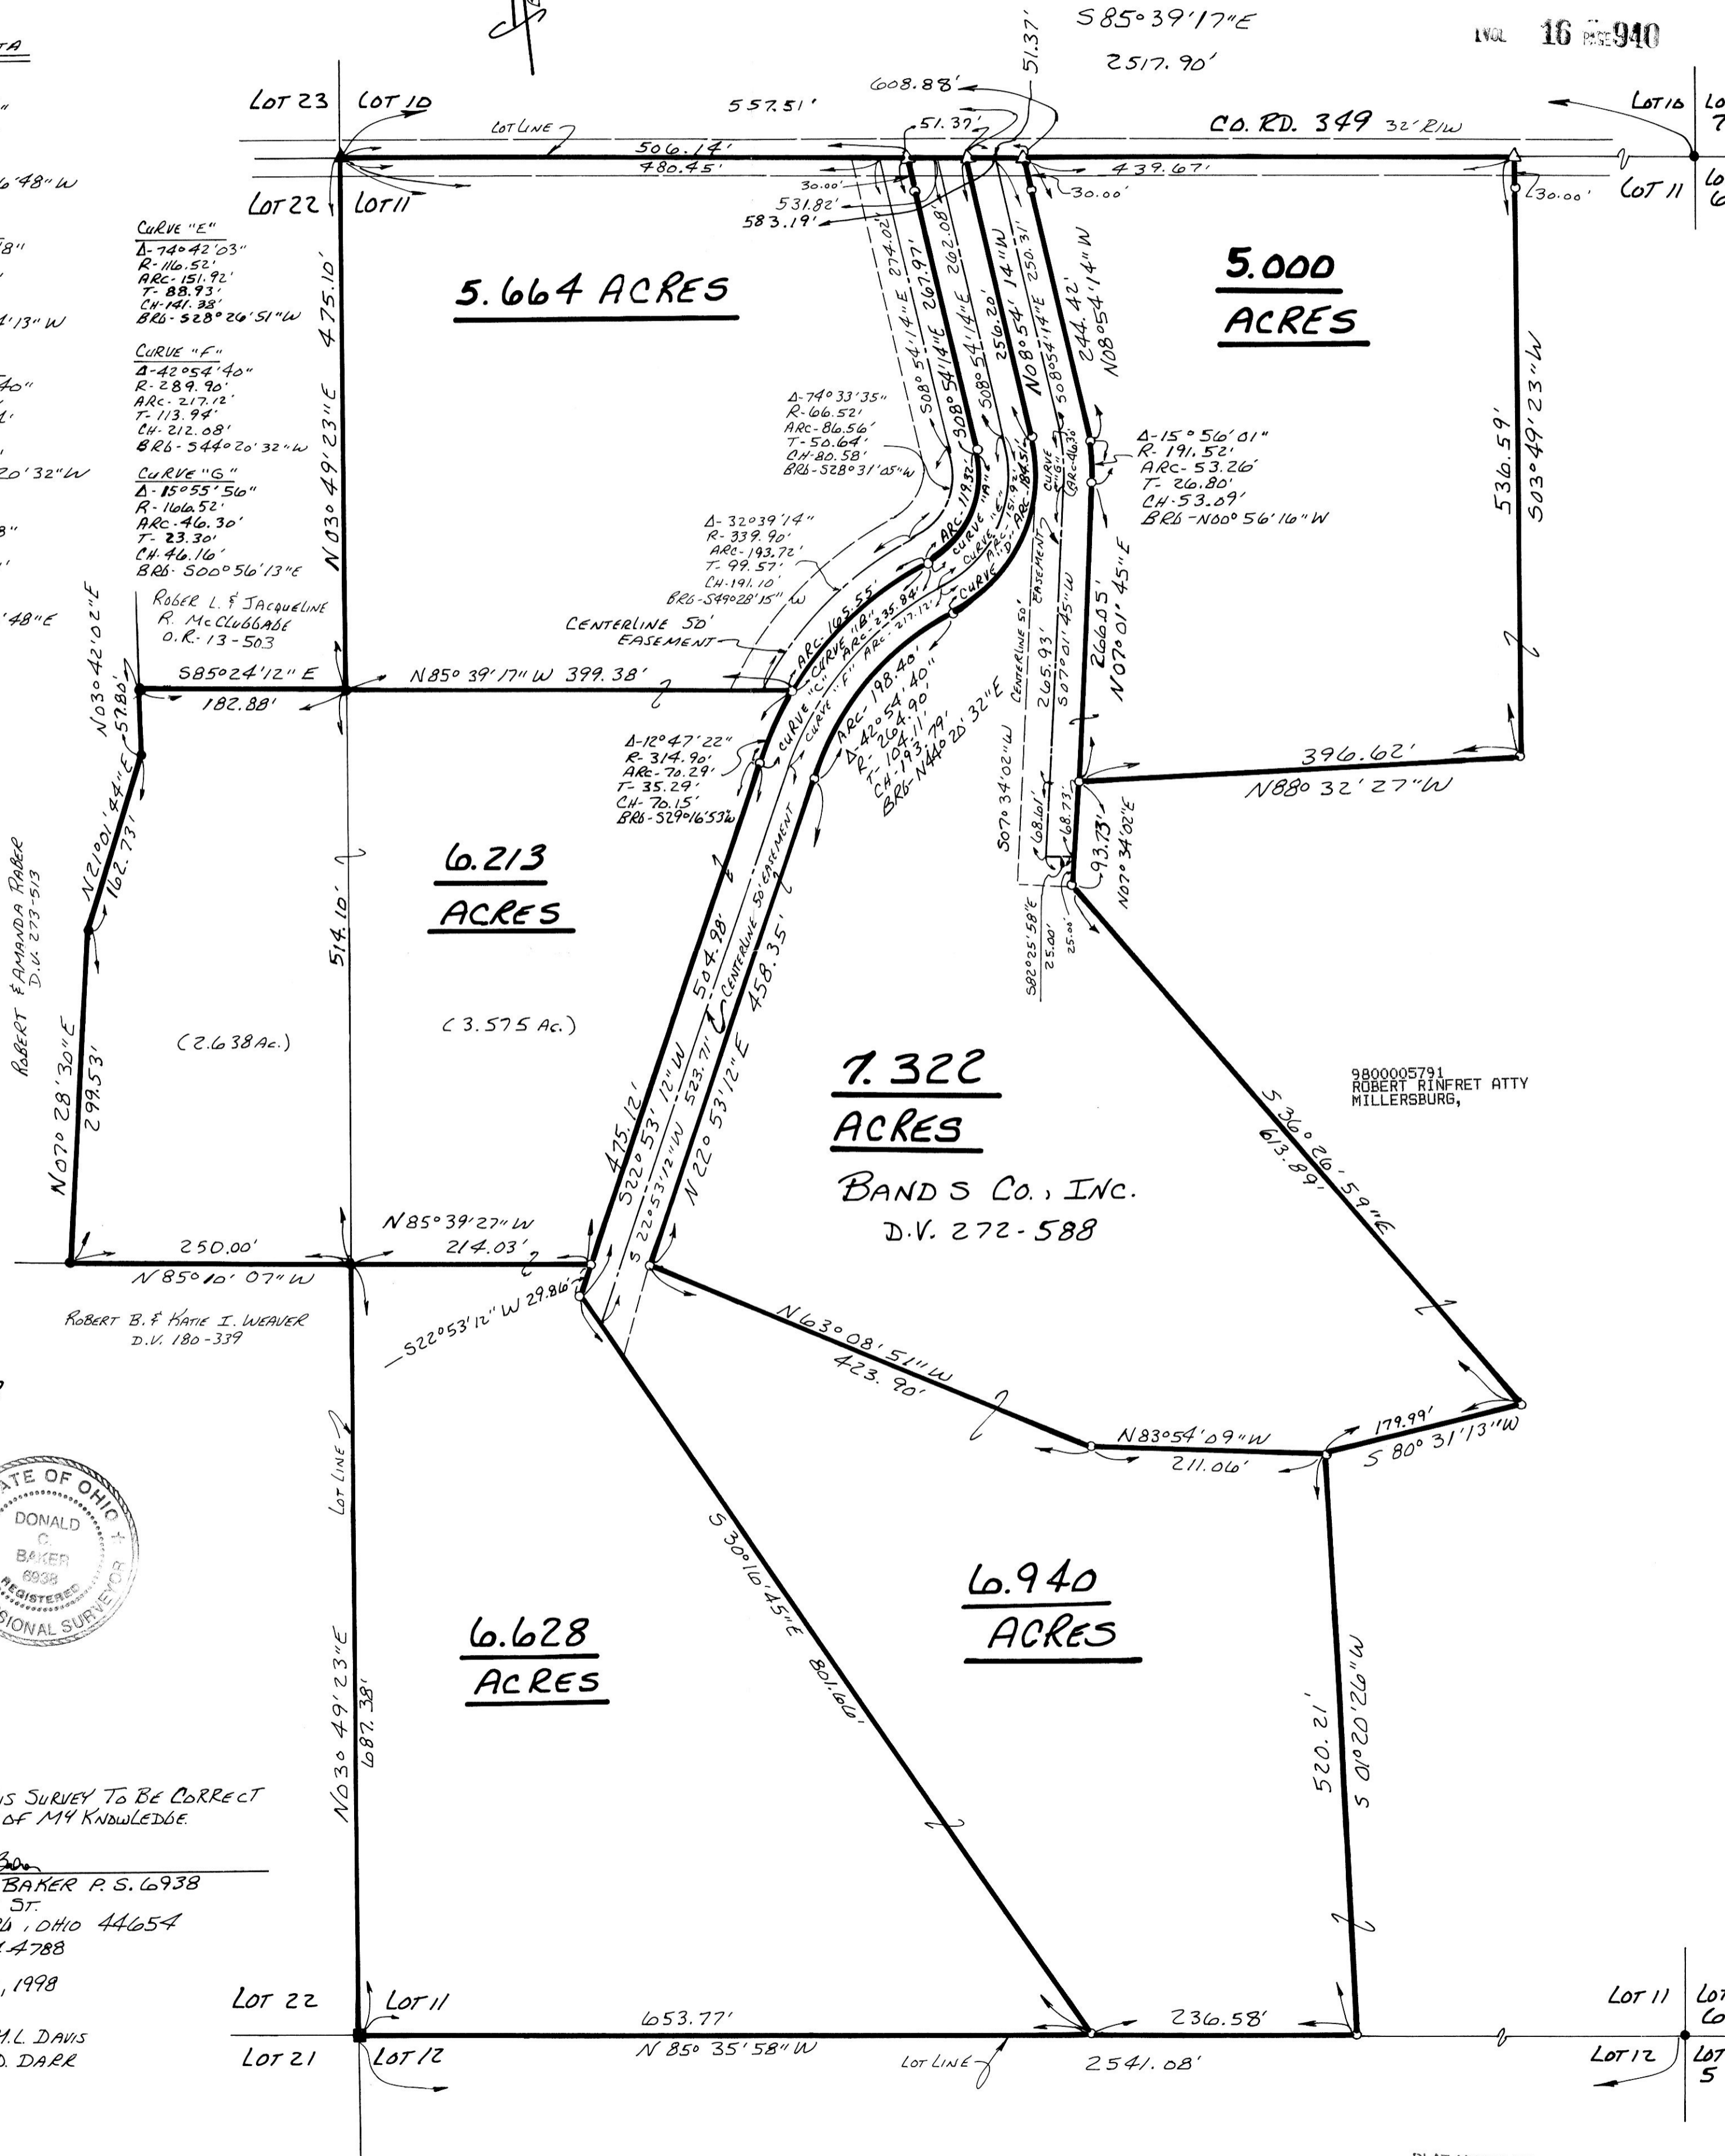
VOL 16 PAGE 940

S85°39'17"E
2517.90'
51.37'
608.88'
51.37'
557.51'
CO. RD. 349 32' R/W
LOT 23
LOT 10
LOT LINE
506.14'
480.45'
439.67'
LOT 10
LOT 22
LOT 11
LOT 11
30.00'
30.00'
30.00'
531.82'
583.19'

CURVE "E"
Δ-74°42'03"
R-116.52'
ARC-151.92'
T-88.93'
CH-141.38'
BRG-S28°26'51"W

CURVE "F"
Δ-42°54'40"
R-289.90'
ARC-217.12'
T-113.94'
CH-212.08'
BRG-S44°20'32"W

CURVE "G"
Δ-15°55'56"
R-166.52'
ARC-46.30'
T-23.30'
CH-46.16'
BRG-S00°56'13"E

5.664 ACRES
N03°49'23"E 475.10'
274.02'
S08°54'14"E 267.97'
S08°54'14"E 262.08'
N08°54'14"W 256.20'
S08°54'14"E 250.31'
244.42'
N08°54'14"W

5.000 ACRES

Δ-74°33'35"
R-66.52'
ARC-86.56'
T-50.64'
CH-80.58'
BRG-S28°31'05"W

Δ-15°56'01"
R-191.52'
ARC-53.26'
T-26.80'
CH-53.09'
BRG-N00°56'16"W

536.59'
S03°49'23"W

Δ-32°39'14"
R-339.90'
ARC-193.72'
T-99.57'
CH-191.10'
BRG-S49°28'15"W

ARC-119.32
CURVE "A"
CURVE "E"
ARC-151.92'
CURVE "G"
ARC-46.30
CURVE "D"
ARC-184.51'
ARC-165.55'
CURVE "B"
CURVE "C"
ARC-235.84'
CURVE "F"
ARC-217.12'
CENTERLINE 50' EASEMENT

ROBER L. & JACQUELINE R. McCLUGGAGE O.R.-13-503
N03°42'02"E 57.80'
S85°24'12"E 182.88'
N85°39'17"W 399.38'
266.05'
N07°01'45"E
265.93'
S07°01'45"W
CENTERLINE 50' EASEMENT

Δ-12°47'22"
R-314.90'
ARC-70.29'
T-35.29'
CH-70.15'
BRG-S29°16'53"W

ARC-198.46'
Δ-42°54'40"
R-264.90'
T-104.11'
CH-193.79'
BRG-N44°20'32"E

396.62'
N88°32'27"W
S07°34'02"W
68.61'
68.73'
93.73'
N07°34'02"E
S82°25'58"E
25.00'
25.00'

N21°01'44"E 162.73'
ROBERT & AMANDA RABER D.V. 273-513
6.213 ACRES
514.10'
504.98'
CENTERLINE 50' EASEMENT
458.35'
(2.638 Ac.)
(3.575 Ac.)
N07°28'30"E 299.53'
475.12'
S22°53'12"W
523.71'
S22°53'12"W
N22°53'12"E

7.322 ACRES
BAND S CO., INC.
D.V. 272-588

9800005791
ROBERT RINFRET ATTY
MILLERSBURG,

S36°26'59"E 613.89'

250.00'
N85°10'07"W
N85°39'27"W 214.03'
S22°53'12"W 29.86'
ROBERT B. & KATIE I. WEAVER D.V. 180-339
N63°08'51"W 423.90'
N83°54'09"W 211.06'
179.99'
S80°31'13"W

STATE OF OHIO DONALD C. BAKER 6938 REGISTERED PROFESSIONAL SURVEYOR

LOT LINE
6.940 ACRES
S30°16'45"E 801.66'
6.628 ACRES
N03°49'23"E 687.38'
520.21'
S01°20'26"W

IS SURVEY TO BE CORRECT
OF MY KNOWLEDGE.
BAKER P.S. 6938
ST.
, OHIO 44654
4788
, 1998
M.L. DAVIS
D. DARR

LOT 22
LOT 11
LOT 11
653.77'
236.58'
LOT 21
LOT 12
N85°35'58"W
LOT LINE
2541.08'
LOT 12